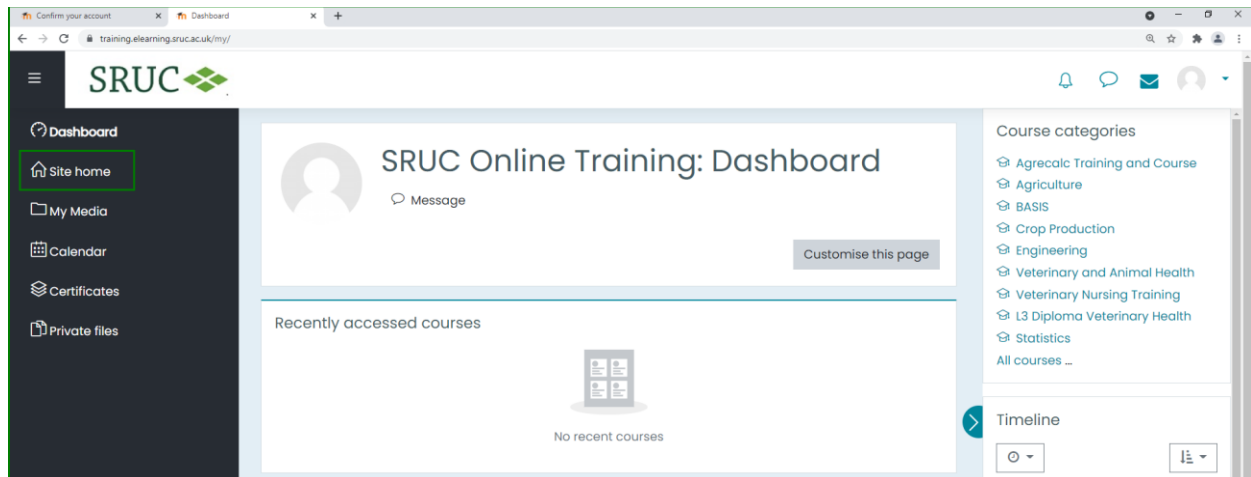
Confirm your account
Dashboard
training.elearning.sruc.ac.uk/my/

SRUC

Dashboard
Site home
My Media
Calendar
Certificates
Private files

SRUC Online Training: Dashboard
Message
Customise this page

Recently accessed courses
No recent courses

Course categories
Agrecalc Training and Course
Agriculture
BASIS
Crop Production
Engineering
Veterinary and Animal Health
Veterinary Nursing Training
L3 Diploma Veterinary Health
Statistics
All courses ...

Timeline